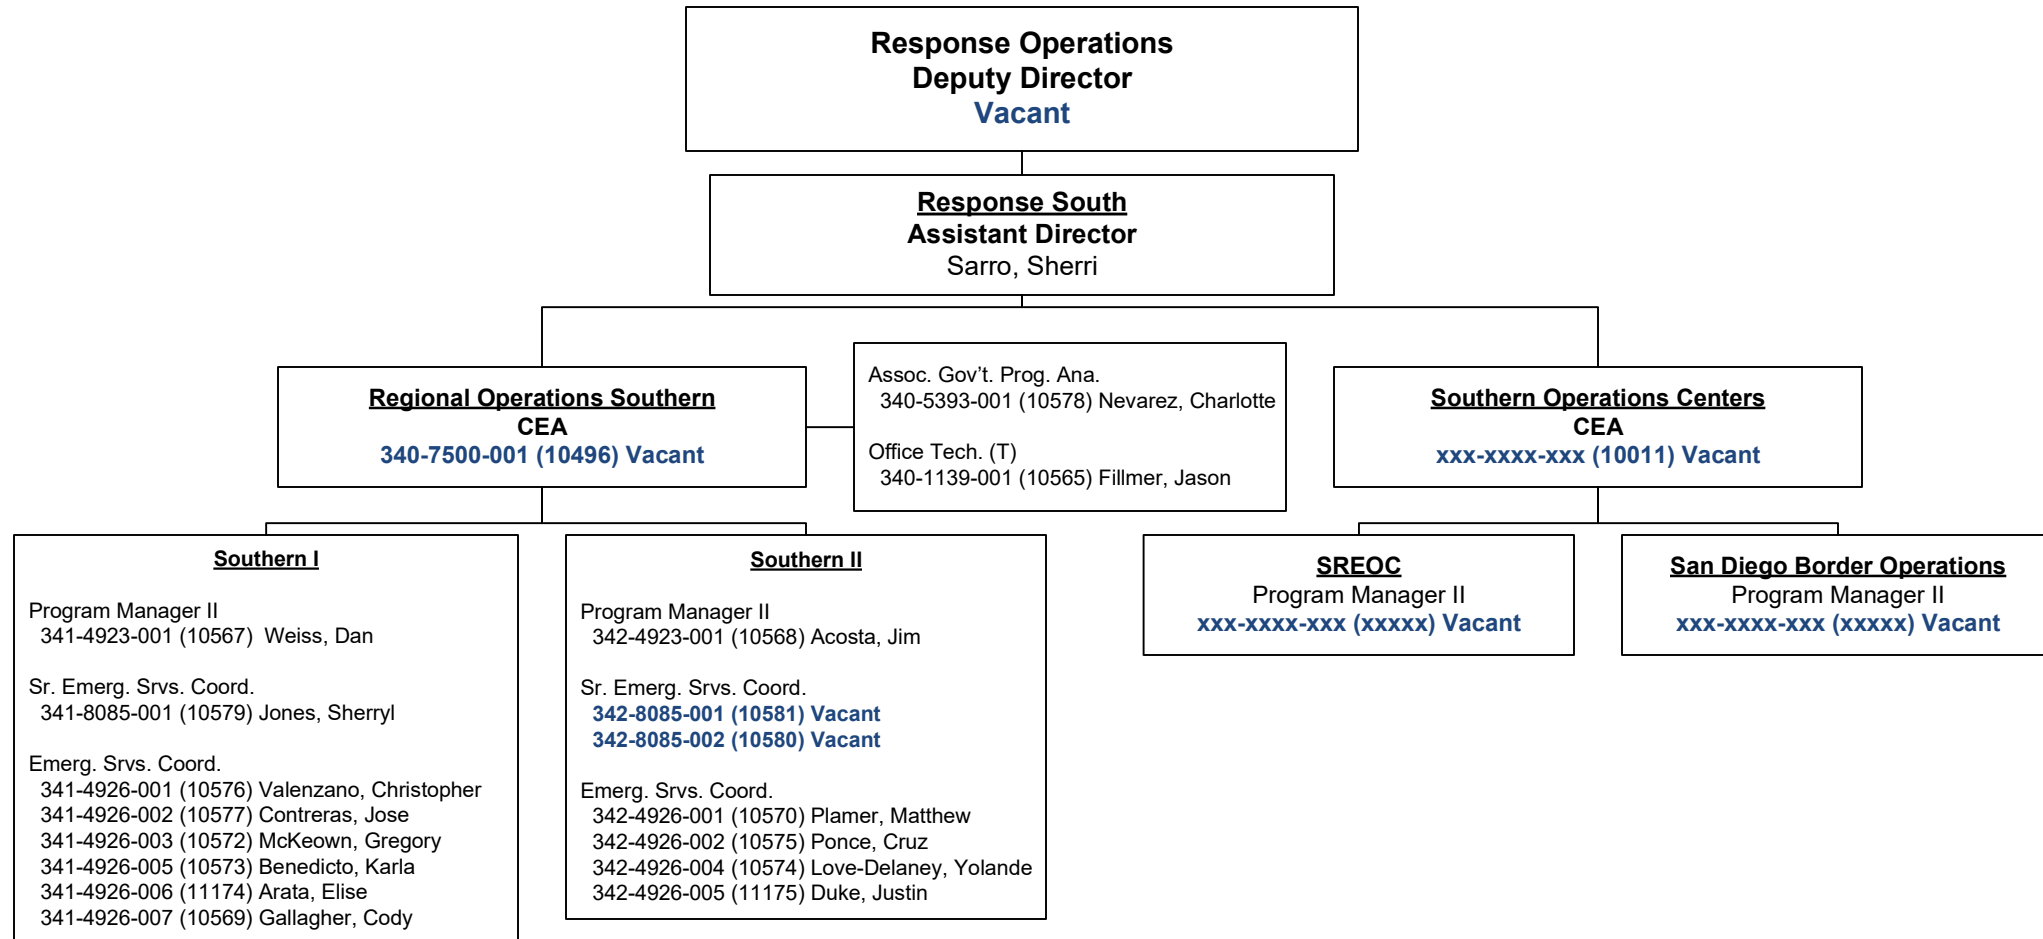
Response Operations
Deputy Director
Vacant

Response South
Assistant Director
Sarro, Sherri

Regional Operations Southern
CEA
340-7500-001 (10496) Vacant

Assoc. Gov't. Prog. Ana.
340-5393-001 (10578) Nevarez, Charlotte

Office Tech. (T)
340-1139-001 (10565) Fillmer, Jason

Southern Operations Centers
CEA
xxx-xxxx-xxx (10011) Vacant

Southern I

Program Manager II
341-4923-001 (10567) Weiss, Dan

Sr. Emerg. Srvs. Coord.
341-8085-001 (10579) Jones, Sherryl

Emerg. Srvs. Coord.
341-4926-001 (10576) Valenzano, Christopher
341-4926-002 (10577) Contreras, Jose
341-4926-003 (10572) McKeown, Gregory
341-4926-005 (10573) Benedicto, Karla
341-4926-006 (11174) Arata, Elise
341-4926-007 (10569) Gallagher, Cody

Southern II

Program Manager II
342-4923-001 (10568) Acosta, Jim

Sr. Emerg. Srvs. Coord.
342-8085-001 (10581) Vacant
342-8085-002 (10580) Vacant

Emerg. Srvs. Coord.
342-4926-001 (10570) Plamer, Matthew
342-4926-002 (10575) Ponce, Cruz
342-4926-004 (10574) Love-Delaney, Yolande
342-4926-005 (11175) Duke, Justin

SREOC
Program Manager II
xxx-xxxx-xxx (xxxxx) Vacant

San Diego Border Operations
Program Manager II
xxx-xxxx-xxx (xxxxx) Vacant